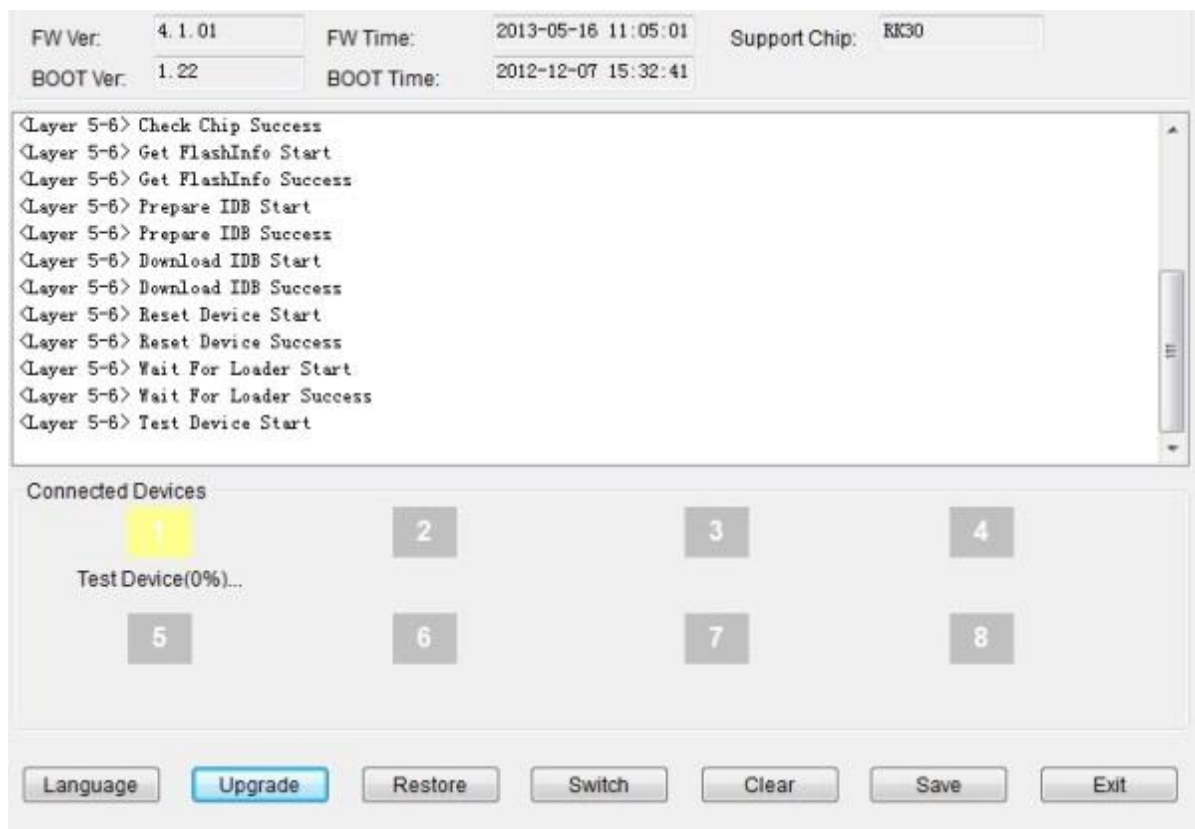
FW Ver: 4.1.01
FW Time: 2013-05-16 11:05:01
Support Chip: RK30
BOOT Ver: 1.22
BOOT Time: 2012-12-07 15:32:41

<Layer 5-6> Check Chip Success
<Layer 5-6> Get FlashInfo Start
<Layer 5-6> Get FlashInfo Success
<Layer 5-6> Prepare IDB Start
<Layer 5-6> Prepare IDB Success
<Layer 5-6> Download IDB Start
<Layer 5-6> Download IDB Success
<Layer 5-6> Reset Device Start
<Layer 5-6> Reset Device Success
<Layer 5-6> Wait For Loader Start
<Layer 5-6> Wait For Loader Success
<Layer 5-6> Test Device Start

Connected Devices
1
2
3
4
Test Device(0%)...
5
6
7
8

Language
Upgrade
Restore
Switch
Clear
Save
Exit